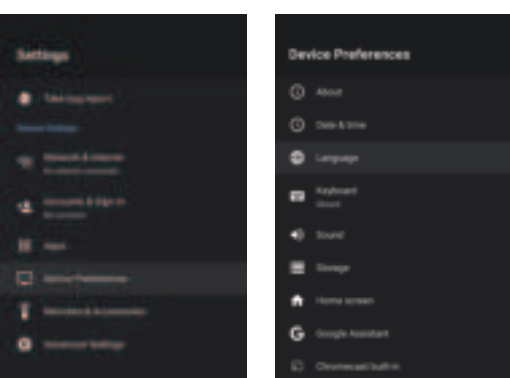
Settings

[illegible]

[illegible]

Network & Internet
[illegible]

Accounts & Sign In
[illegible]

Apps

Device Preferences

Remotes & Accessories

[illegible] Settings

Device Preferences

About

Date & time

Language

Keyboard
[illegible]

Sound

Storage

Home screen

Google Assistant

Chromecast built-in